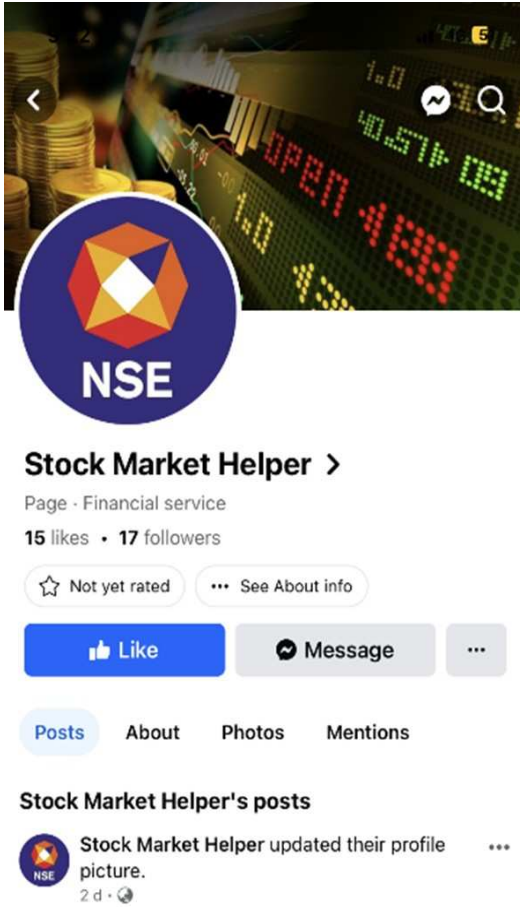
OPEN

NSE

Stock Market Helper >

Page · Financial service

15 likes • 17 followers

Not yet rated

See About info

Like

Message

Posts

About

Photos

Mentions

Stock Market Helper's posts

NSE

Stock Market Helper updated their profile picture.

2 d ·